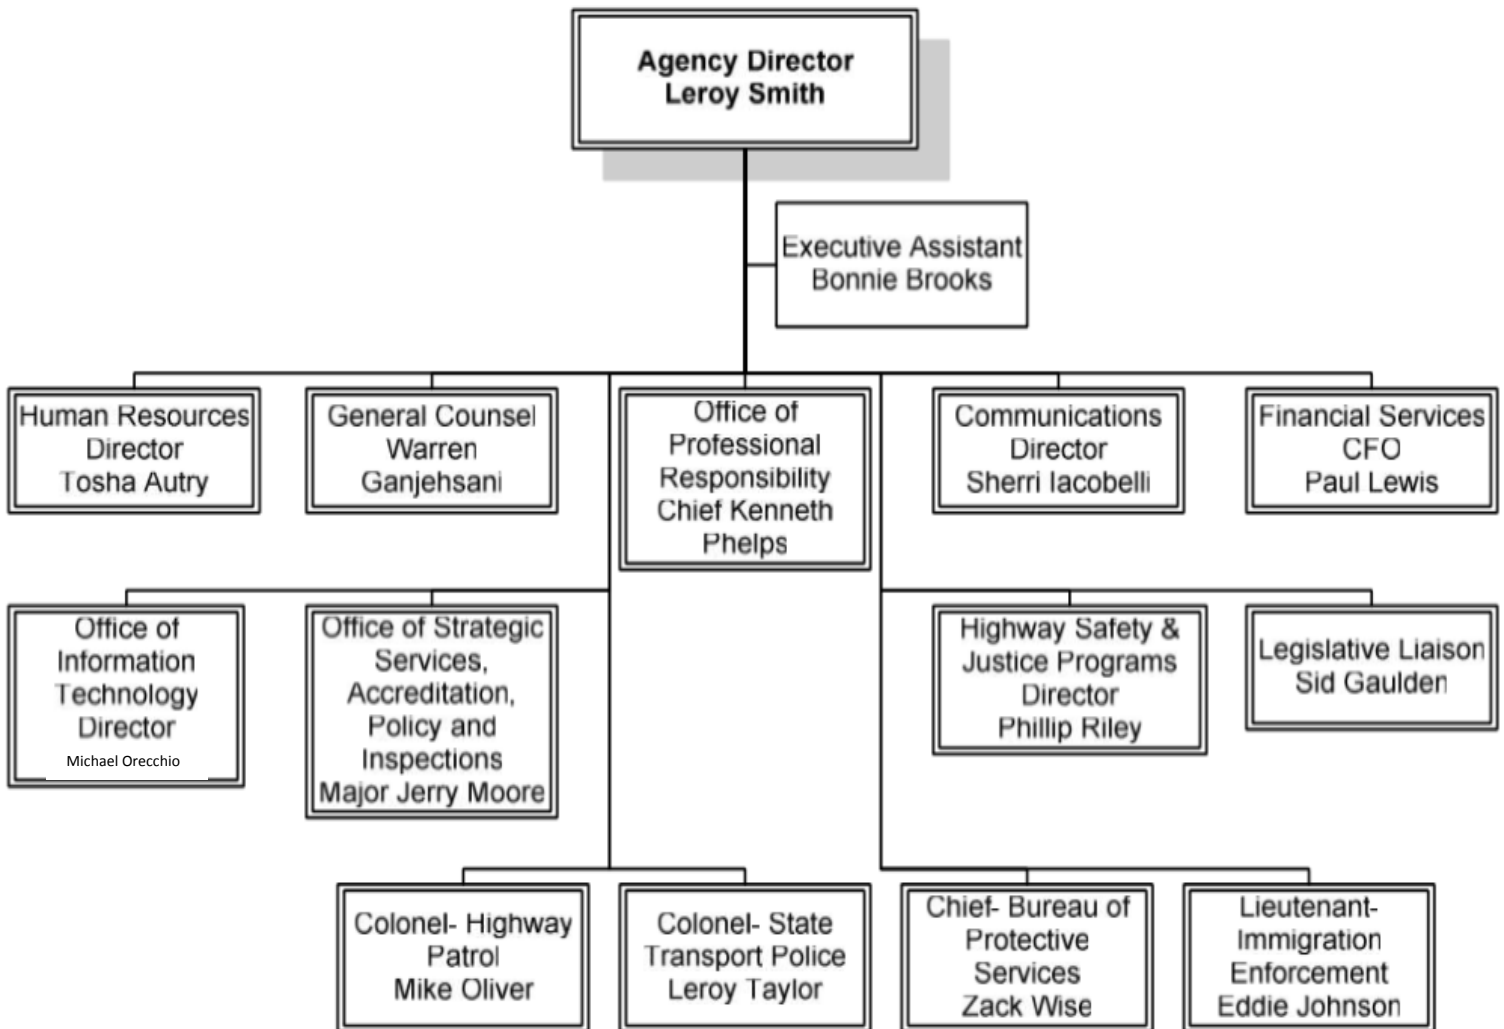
Agency Director
Leroy Smith

Executive Assistant
Bonnie Brooks

Human Resources
Director
Tosha Autry

General Counsel
Warren
Ganjehsani

Office of
Professional
Responsibility
Chief Kenneth
Phelps

Communications
Director
Sherri Iacobelli

Financial Services
CFO
Paul Lewis

Office of
Information
Technology
Director
Michael Orecchio

Office of Strategic
Services,
Accreditation,
Policy and
Inspections
Major Jerry Moore

Highway Safety &
Justice Programs
Director
Phillip Riley

Legislative Liaison
Sid Gaulden

Colonel- Highway
Patrol
Mike Oliver

Colonel- State
Transport Police
Leroy Taylor

Chief- Bureau of
Protective
Services
Zack Wise

Lieutenant-
Immigration
Enforcement
Eddie Johnson